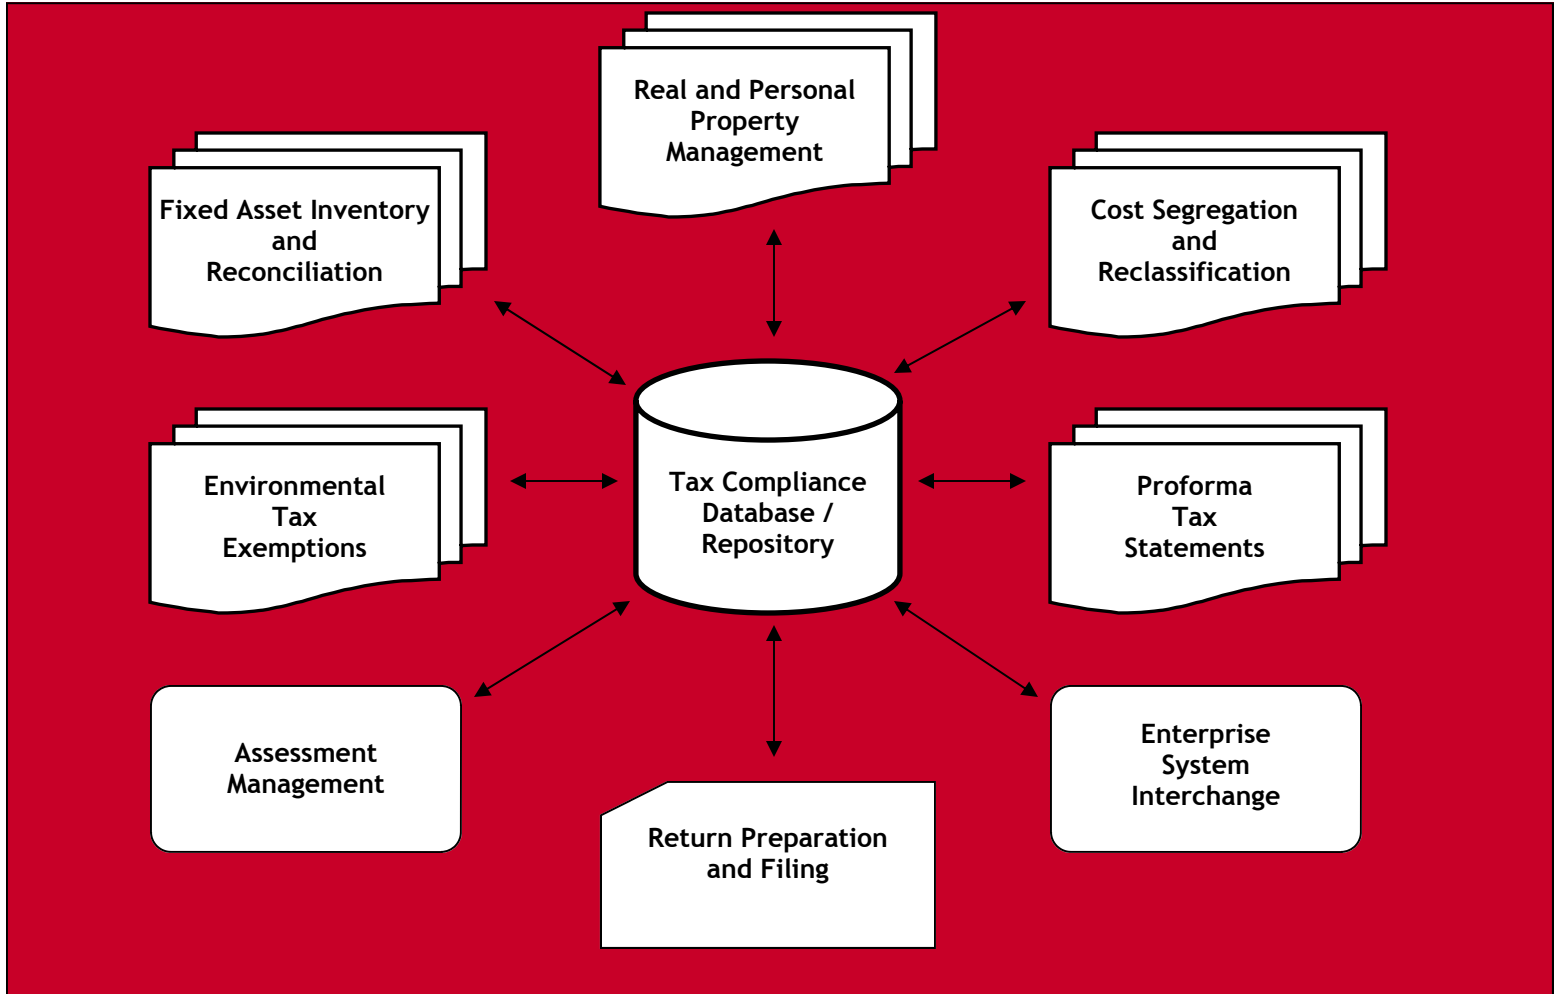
Real and Personal Property Management

Fixed Asset Inventory and Reconciliation

Cost Segregation and Reclassification

Environmental Tax Exemptions

Tax Compliance Database / Repository

Proforma Tax Statements

Assessment Management

Enterprise System Interchange

Return Preparation and Filing